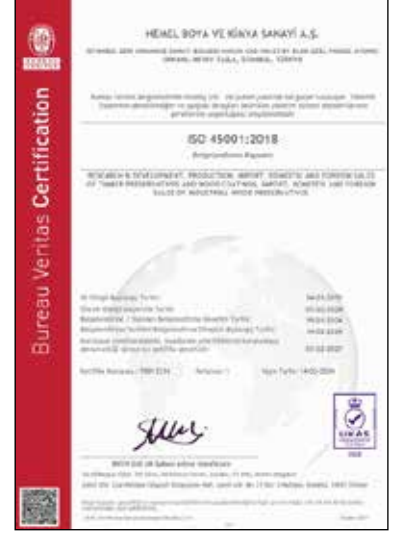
Bureau Veritas Certification

HEMEL BOYA VE KİMYA SANAYİ A.Ş.

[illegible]

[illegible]

ISO 45001:2018

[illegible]

RESEARCH & DEVELOPMENT, PRODUCTION, IMPORT, DOMESTIC AND FOREIGN SALES OF TIMBER PRESERVATIVES AND WOOD COATINGS. IMPORT, DOMESTIC AND FOREIGN SALES OF INDUSTRIAL WOOD PRESERVATIVES.

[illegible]

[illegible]

UKAS

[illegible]